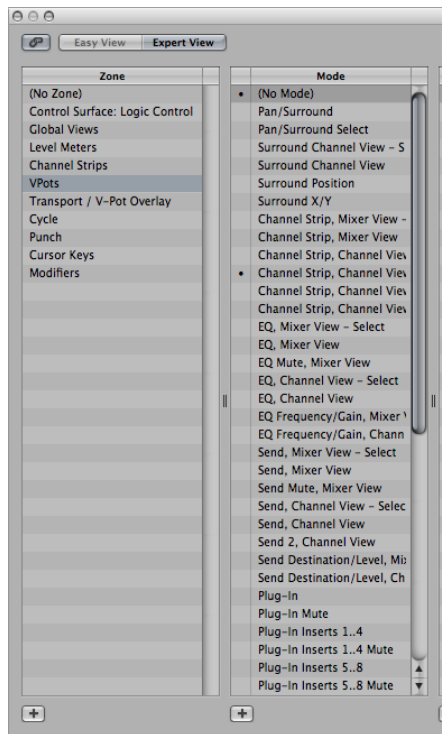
Easy View | Expert View

| Zone |
|---|
| (No Zone) |
| Control Surface: Logic Control |
| Global Views |
| Level Meters |
| Channel Strips |
| VPots |
| Transport / V-Pot Overlay |
| Cycle |
| Punch |
| Cursor Keys |
| Modifiers |

+

| | Mode |
|---|---|
| • | (No Mode) |
| | Pan/Surround |
| | Pan/Surround Select |
| | Surround Channel View - S |
| | Surround Channel View |
| | Surround Position |
| | Surround X/Y |
| | Channel Strip, Mixer View - |
| | Channel Strip, Mixer View |
| | Channel Strip, Channel Viev |
| • | Channel Strip, Channel Viev |
| | Channel Strip, Channel Viev |
| | Channel Strip, Channel Viev |
| | EQ, Mixer View - Select |
| | EQ, Mixer View |
| | EQ Mute, Mixer View |
| | EQ, Channel View - Select |
| | EQ, Channel View |
| | EQ Frequency/Gain, Mixer \ |
| | EQ Frequency/Gain, Chann |
| | Send, Mixer View - Select |
| | Send, Mixer View |
| | Send Mute, Mixer View |
| | Send, Channel View - Selec |
| | Send, Channel View |
| | Send 2, Channel View |
| | Send Destination/Level, Mi: |
| | Send Destination/Level, Ch |
| | Plug-In |
| | Plug-In Mute |
| | Plug-In Inserts 1..4 |
| | Plug-In Inserts 1..4 Mute |
| | Plug-In Inserts 5..8 |
| | Plug-In Inserts 5..8 Mute |

+